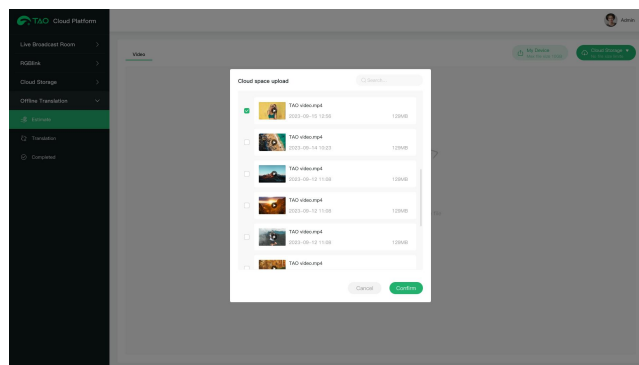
T&O Cloud Platform

Admin

Live Broadcast Room

RGBlink

Cloud Storage

Offline Translation

Estimate

Translation

Completed

Video

My Device

Cloud Storage

Cloud space upload

Search...

TAO video.mp4
2023-06-13 12:56
128MB

TAO video.mp4
2023-06-14 10:23
128MB

TAO video.mp4
2023-06-12 11:08
128MB

TAO video.mp4
2023-06-12 11:08
128MB

TAO video.mp4
2023-06-12 11:08
128MB

TAO video.mp4

Cancel

Confirm